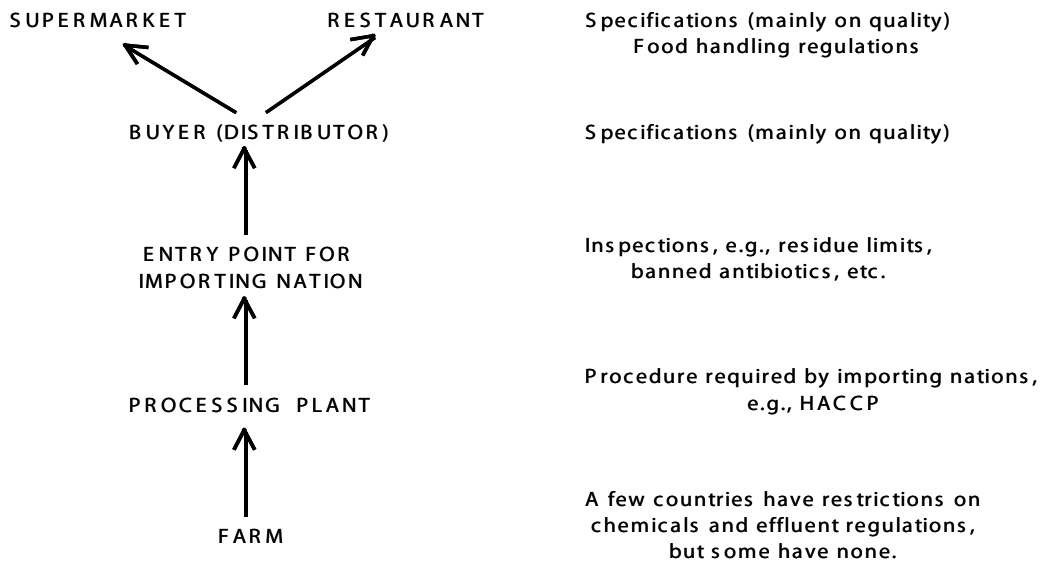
SUPERMARKET

RESTAURANT

Specifications (mainly on quality)
Food handling regulations

BUYER (DISTRIBUTOR)

Specifications (mainly on quality)

ENTRY POINT FOR IMPORTING NATION

Inspections, e.g., residue limits, banned antibiotics, etc.

PROCESSING PLANT

Procedure required by importing nations, e.g., HACCP

FARM

A few countries have restrictions on chemicals and effluent regulations, but some have none.